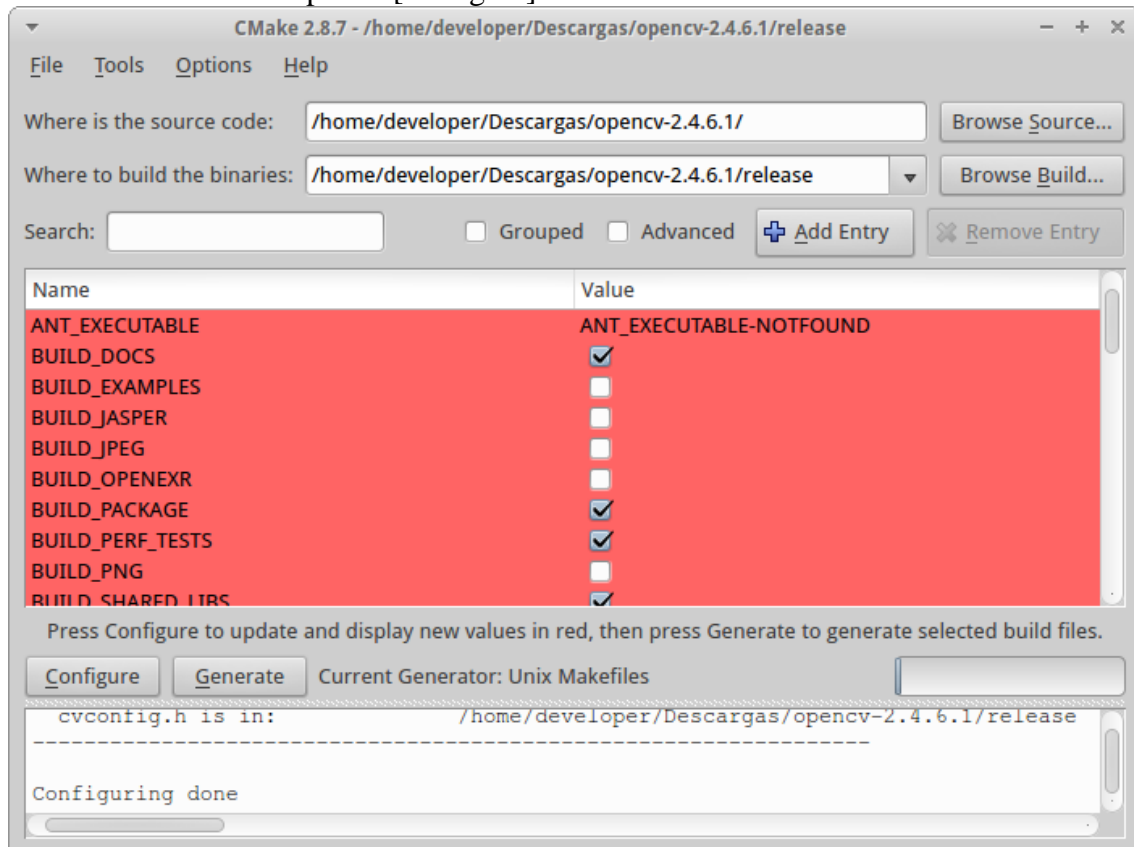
CMake 2.8.7 - /home/developer/Descargas/opencv-2.4.6.1/release

File Tools Options Help

Where is the source code: /home/developer/Descargas/opencv-2.4.6.1/ Browse Source...

Where to build the binaries: /home/developer/Descargas/opencv-2.4.6.1/release Browse Build...

Search: Grouped Advanced Add Entry Remove Entry

| Name | Value |
|---|---|
| ANT_EXECUTABLE | ANT_EXECUTABLE-NOTFOUND |
| BUILD_DOCS | ☑ |
| BUILD_EXAMPLES | ☐ |
| BUILD_JASPER | ☐ |
| BUILD_JPEG | ☐ |
| BUILD_OPENEXR | ☐ |
| BUILD_PACKAGE | ☑ |
| BUILD_PERF_TESTS | ☑ |
| BUILD_PNG | ☐ |
| BUILD_SHARED_LIBS | ☑ |

Press Configure to update and display new values in red, then press Generate to generate selected build files.

Configure Generate Current Generator: Unix Makefiles

cvconfig.h is in: /home/developer/Descargas/opencv-2.4.6.1/release
-----------------------------------------------------------------

Configuring done